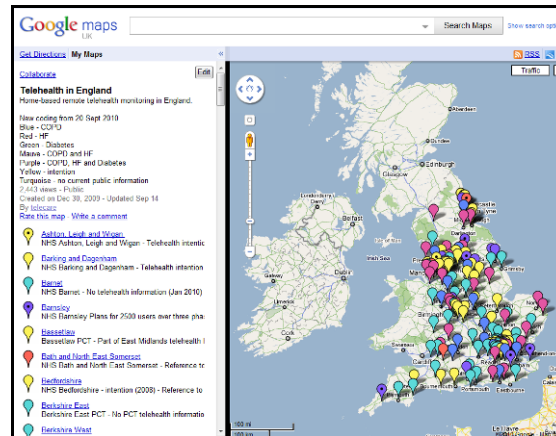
Google maps UK

Search Maps

Show search options

Get Directions My Maps

Collaborate

Edit

Telehealth in England

Home-based remote telehealth monitoring in England.

New coding from 20 Sept 2010
Blue - COPD
Red - HF
Green - Diabetes
Mauve - COPD and HF
Purple - COPD, HF and Diabetes
Yellow - intention
Turquoise - no current public information
2,443 views - Public
Created on Dec 30, 2009 - Updated Sep 14
By telecare
Rate this map · Write a comment

Ashton, Leigh and Wigan
NHS Ashton, Leigh and Wigan - Telehealth intentio

Barking and Dagenham
NHS Barking and Dagenham - Telehealth intention

Barnet
NHS Barnet - No telehealth information (Jan 2010)

Barnsley
NHS Barnsley Plans for 2500 users over three pha

Bassetlaw
Bassetlaw PCT - Part of East Midlands telehealth i

Bath and North East Somerset
NHS Bath and North East Somerset - Reference to

Bedfordshire
NHS Bedfordshire - intention (2008) - Reference to

Berkshire East
Berkshire East PCT - No PCT telehealth informatio

Berkshire West

RSS

Traffic

Edinburgh

Glasgow

Newcastle upon Tyne

Isle of Man

Darlington

Leeds

Liverpool

Manchester

Ireland

Dublin

Birmingham

Cambridge

Cardiff

Bristol

London

Reading

Eastbourne

Plymouth

100 mi

100 km